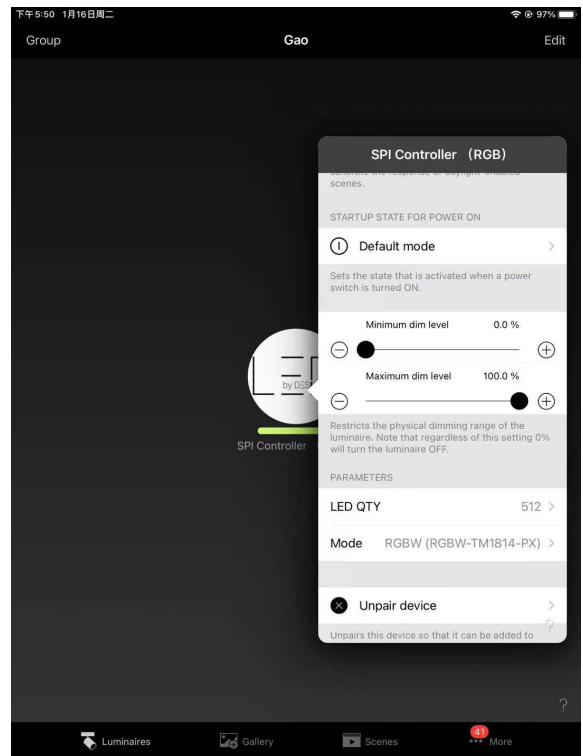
下午5:50 1月16日周二
97%

Group
Gao
Edit

SPI Controller (RGB)

scenes.

STARTUP STATE FOR POWER ON

Default mode

Sets the state that is activated when a power switch is turned ON.

Minimum dim level 0.0 %

Maximum dim level 100.0 %

Restricts the physical dimming range of the luminaire. Note that regardless of this setting 0% will turn the luminaire OFF.

PARAMETERS

LED QTY 512

Mode RGBW (RGBW-TM1814-PX)

Unpair device

Unpairs this device so that it can be added to

LED
by DES

SPI Controller

?

Luminaires
Gallery
Scenes
41
More